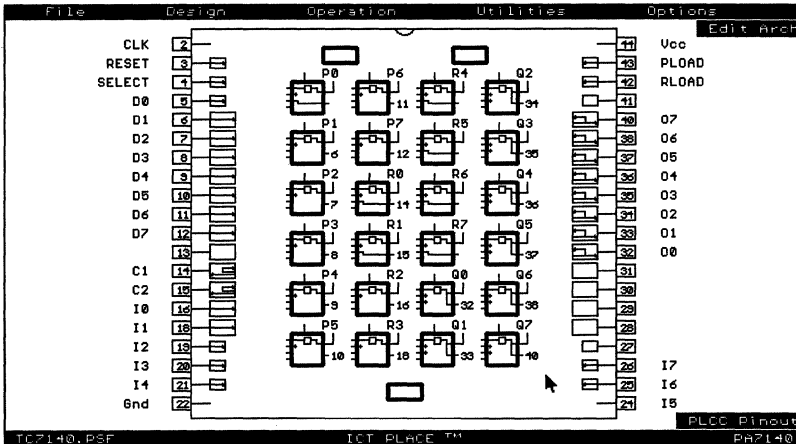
File Design Operation Utilities Options
Edit Arch

CLK 2
RESET 3
SELECT 4
D0 5
D1 6
D2 7
D3 8
D4 9
D5 10
D6 11
D7 12
13
C1 14
C2 15
I0 16
I1 18
I2 19
I3 20
I4 21
Gnd 22

P0 P6 11 R4 Q2 34
P1 6 P7 12 R5 Q3 35
P2 7 R0 14 R6 Q4 36
P3 8 R1 15 R7 Q5 37
P4 9 R2 16 Q0 32 Q6 38
P5 10 R3 18 Q1 33 Q7 40

44 Vcc
43 PLOAD
42 RLOAD
41
40 O7
39 O6
37 O5
36 O4
35 O3
34 O2
33 O1
32 O0
31
30
29
28
27
26 I7
25 I6
24 I5

PLCC Pinout
TC7140.PSF ICT PLACE ™ PA7140